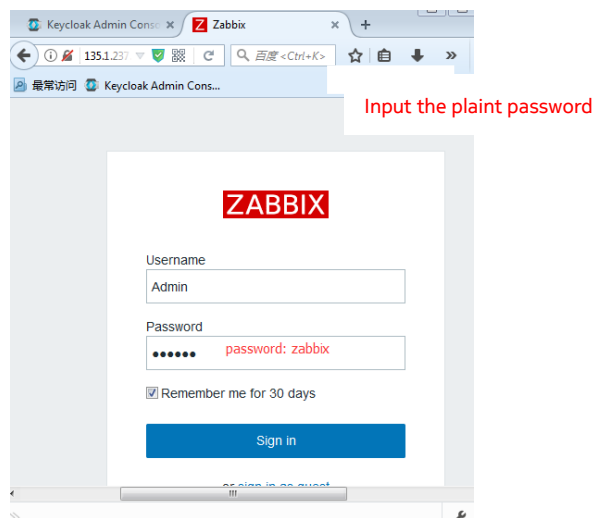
Keycloak Admin Conso ×
Z Zabbix ×
+
135.1.237
百度 <Ctrl+K>
最常访问 Keycloak Admin Cons...

Input the plaint password

ZABBIX

Username
Admin

Password
•••••• password: zabbix

☑ Remember me for 30 days

Sign in

or sign in as guest